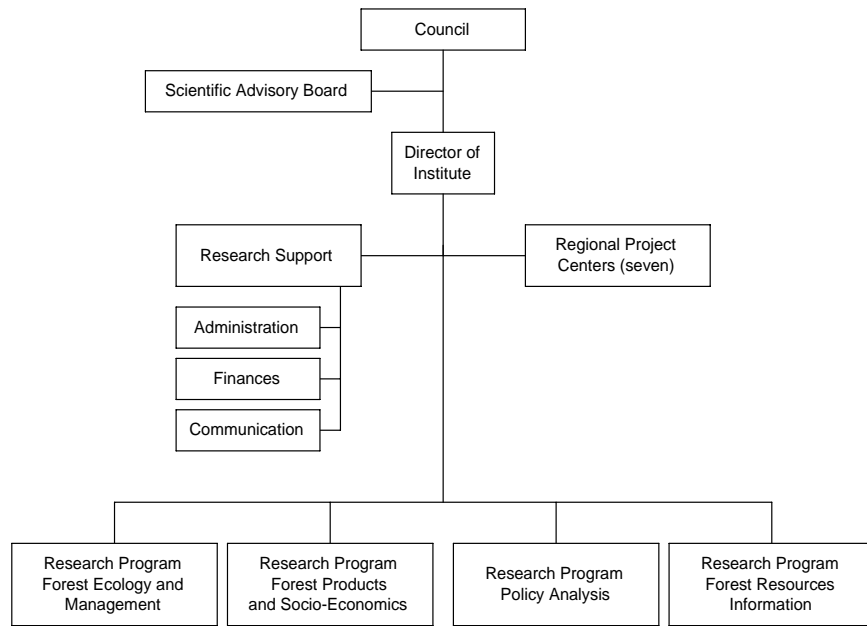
Council

Scientific Advisory Board

Director of Institute

Research Support

Regional Project Centers (seven)

Administration

Finances

Communication

Research Program Forest Ecology and Management

Research Program Forest Products and Socio-Economics

Research Program Policy Analysis

Research Program Forest Resources Information